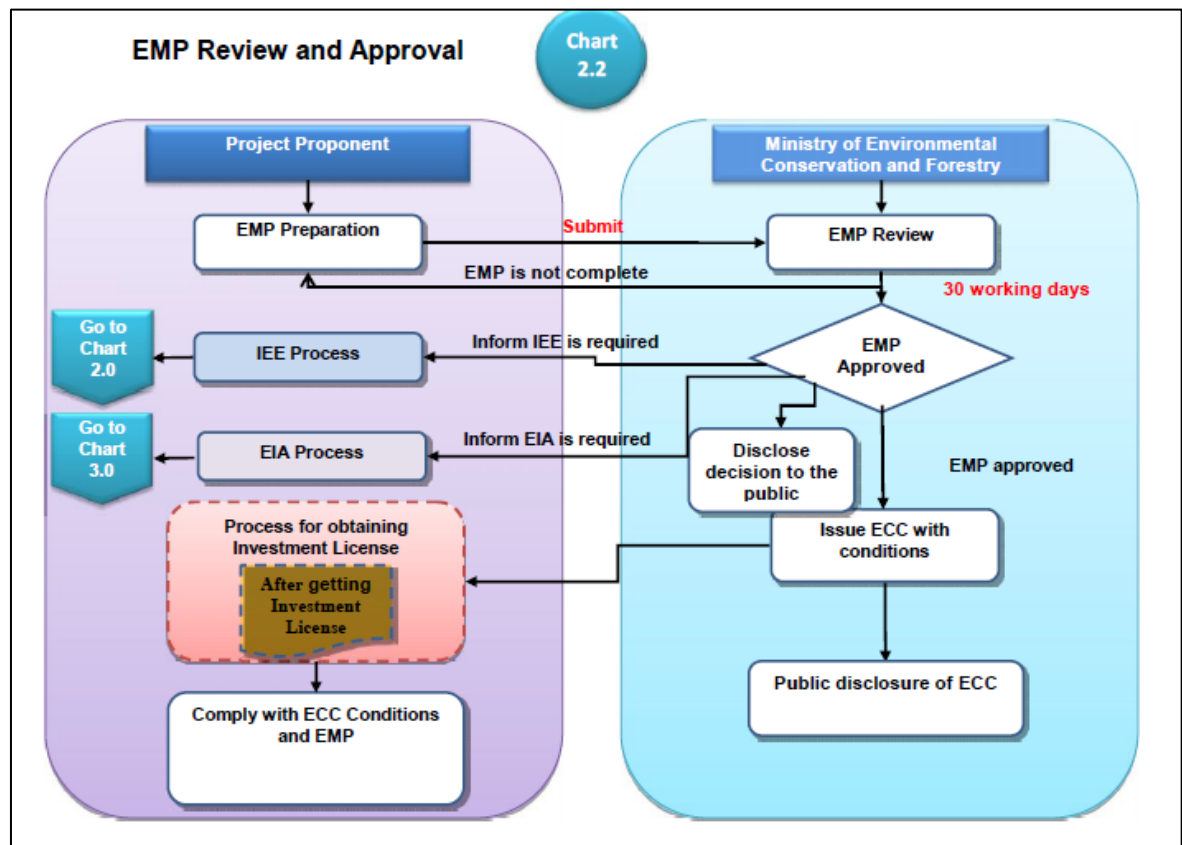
EMP Review and Approval

Chart 2.2

Project Proponent

Ministry of Environmental Conservation and Forestry

EMP Preparation

Submit

EMP Review

EMP is not complete

30 working days

Go to Chart 2.0

IEE Process

Inform IEE is required

EMP Approved

Go to Chart 3.0

EIA Process

Inform EIA is required

Disclose decision to the public

EMP approved

Process for obtaining Investment License

After getting Investment License

Issue ECC with conditions

Public disclosure of ECC

Comply with ECC Conditions and EMP